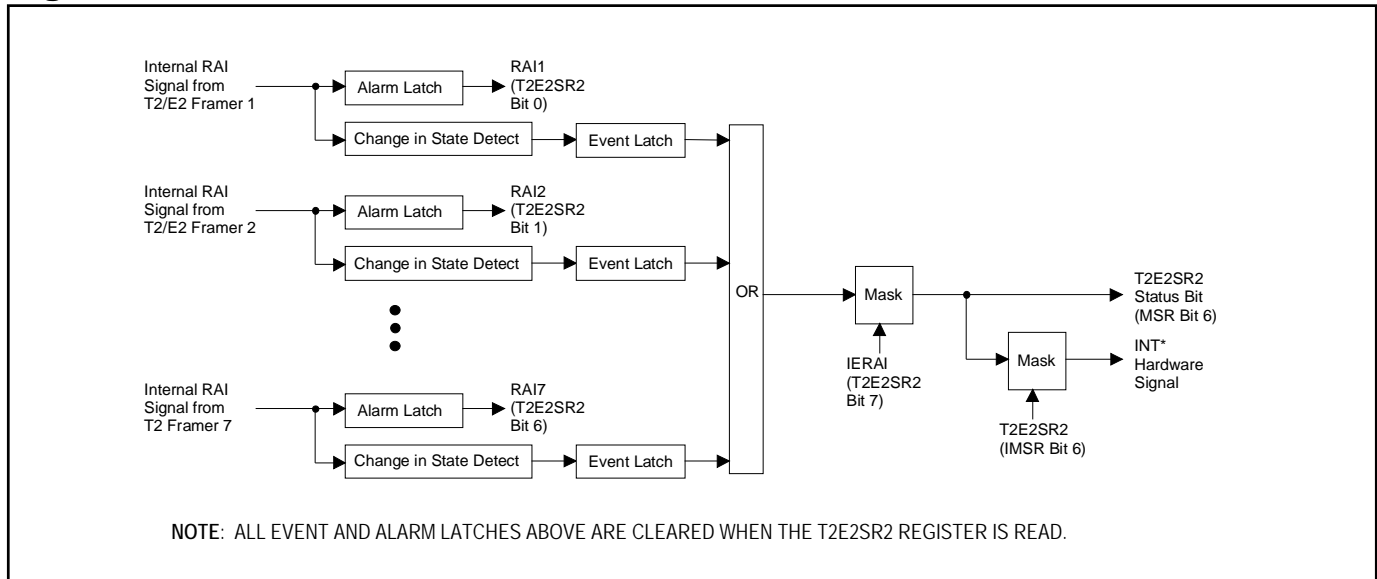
Internal RAI Signal from T2/E2 Framer 1

Alarm Latch

RAI1 (T2E2SR2 Bit 0)

Change in State Detect

Event Latch

Internal RAI Signal from T2/E2 Framer 2

Alarm Latch

RAI2 (T2E2SR2 Bit 1)

Change in State Detect

Event Latch

Internal RAI Signal from T2 Framer 7

Alarm Latch

RAI7 (T2E2SR2 Bit 6)

Change in State Detect

Event Latch

OR

Mask

IERAI (T2E2SR2 Bit 7)

T2E2SR2 Status Bit (MSR Bit 6)

Mask

INT* Hardware Signal

T2E2SR2 (IMSR Bit 6)

NOTE: ALL EVENT AND ALARM LATCHES ABOVE ARE CLEARED WHEN THE T2E2SR2 REGISTER IS READ.